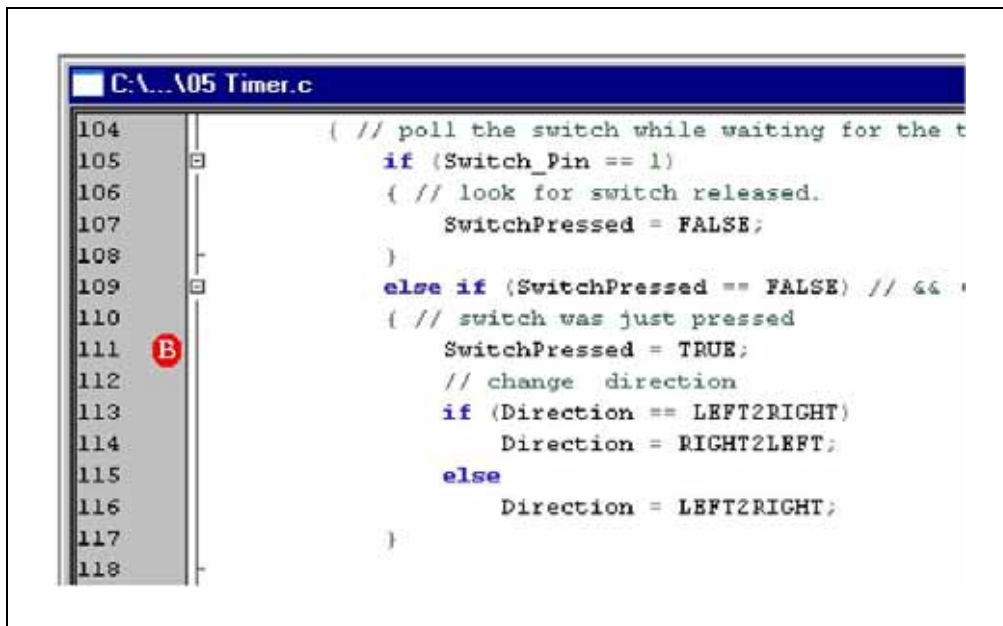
C:\...\05 Timer.c

104 { // poll the switch while waiting for the t
105 if (Switch_Pin == 1)
106 { // look for switch released.
107 SwitchPressed = FALSE;
108 }
109 else if (SwitchPressed == FALSE) // && (
110 { // switch was just pressed
111 B SwitchPressed = TRUE;
112 // change direction
113 if (Direction == LEFT2RIGHT)
114 Direction = RIGHT2LEFT;
115 else
116 Direction = LEFT2RIGHT;
117 }
118